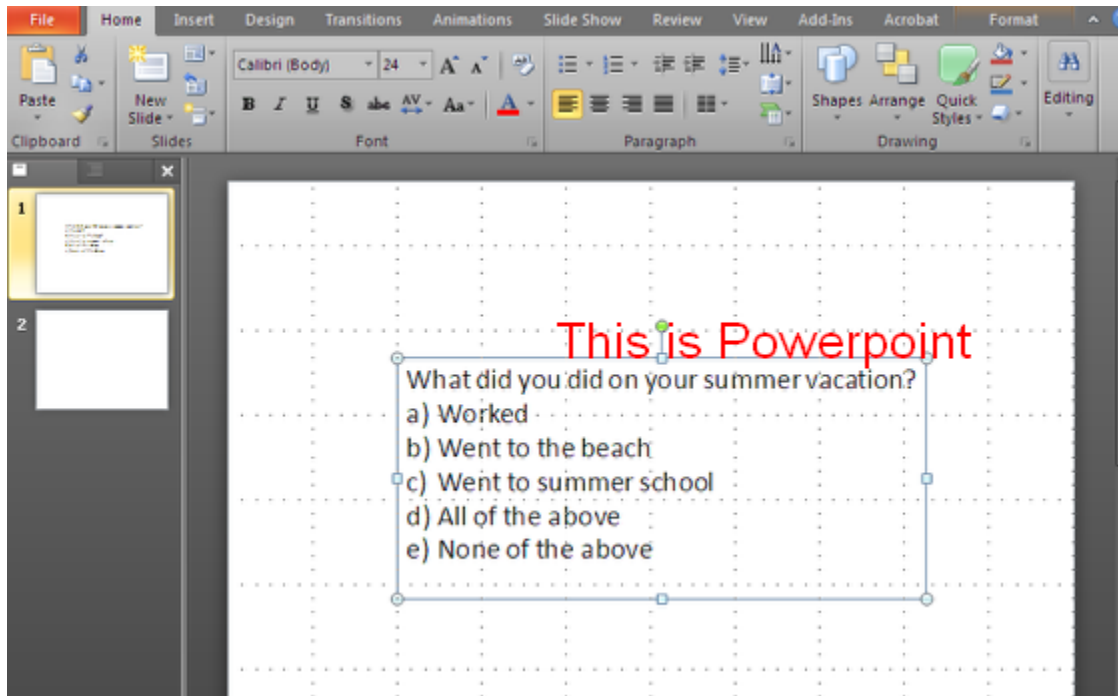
File Home Insert Design Transitions Animations Slide Show Review View Add-Ins Acrobat Format

Paste
Clipboard
New Slide
Slides
Calibri (Body) 24
B I U S abc AV Aa A
Font
Paragraph
Shapes Arrange Quick Styles
Drawing
Editing

1
2

This is Powerpoint

What did you did on your summer vacation?
a) Worked
b) Went to the beach
c) Went to summer school
d) All of the above
e) None of the above